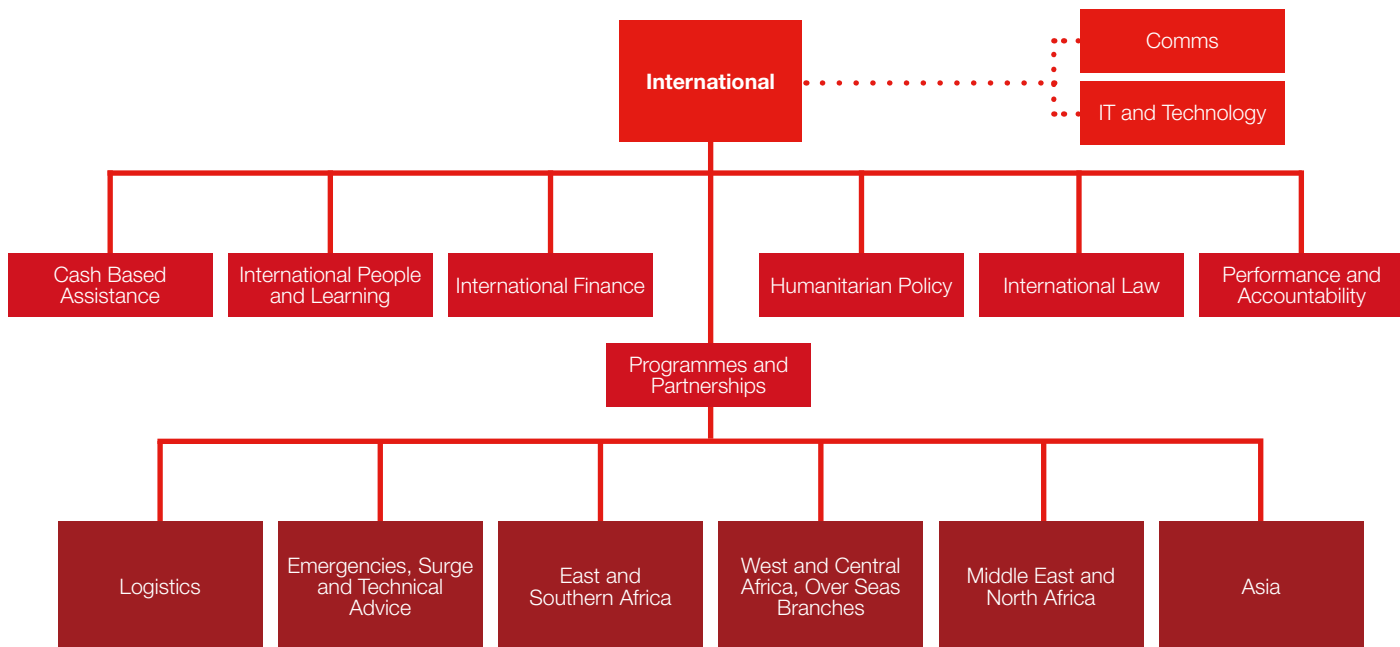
International

Comms

IT and Technology

Cash Based Assistance

International People and Learning

International Finance

Humanitarian Policy

International Law

Performance and Accountability

Programmes and Partnerships

Logistics

Emergencies, Surge and Technical Advice

East and Southern Africa

West and Central Africa, Over Seas Branches

Middle East and North Africa

Asia